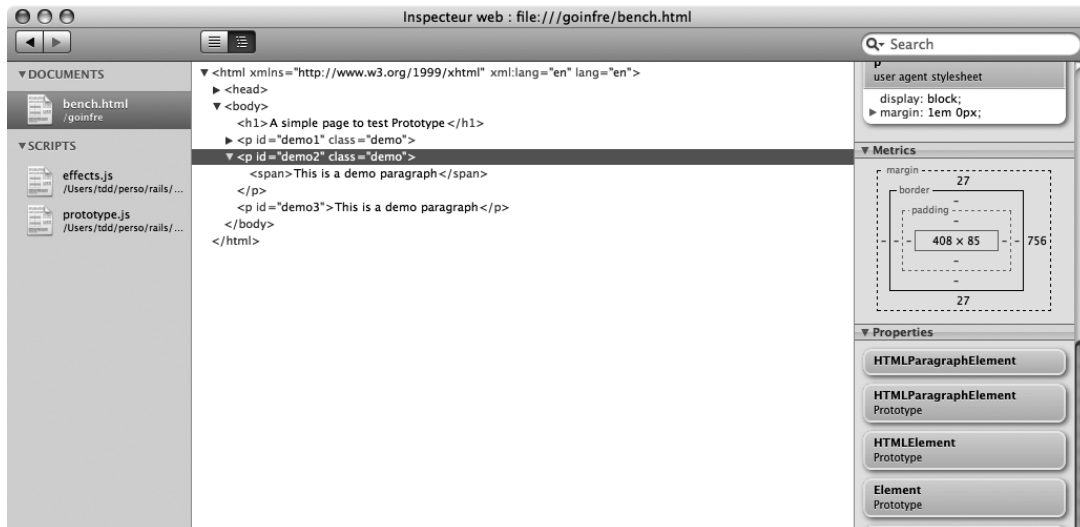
Inspecteur web : file:///goinfre/bench.html

Search

▼DOCUMENTS

bench.html
/goinfre

▼SCRIPTS

effects.js
/Users/tdd/perso/rails/...

prototype.js
/Users/tdd/perso/rails/...

▼ <html xmlns="http://www.w3.org/1999/xhtml" xml:lang="en" lang="en">
► <head>
▼ <body>
<h1>A simple page to test Prototype</h1>
► <p id="demo1" class="demo">
▼ <p id="demo2" class="demo">
<span>This is a demo paragraph</span>
</p>
<p id="demo3">This is a demo paragraph</p>
</body>
</html>

p
user agent stylesheet

display: block;
► margin: 1em 0px;

▼ Metrics

margin
27
border
-
padding
-
- - - 408 × 85 - - 756
-
-
27

▼ Properties

HTMLParagraphElement

HTMLParagraphElement
Prototype

HTMLElement
Prototype

Element
Prototype